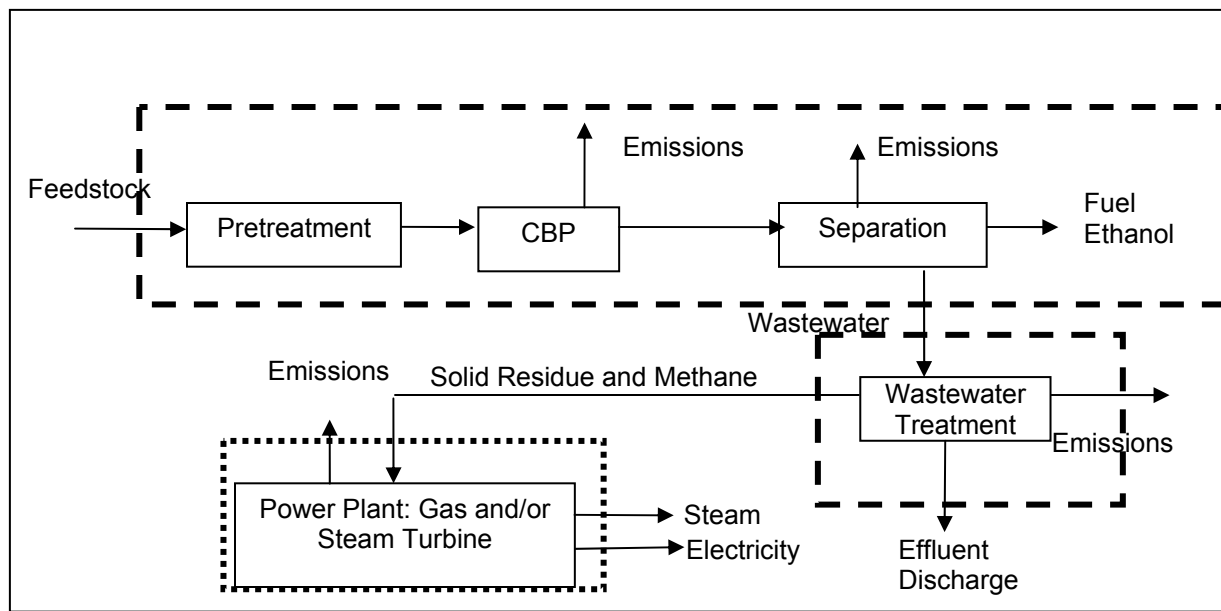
Emissions

Emissions

Feedstock

Pretreatment

CBP

Separation

Fuel Ethanol

Wastewater

Emissions

Solid Residue and Methane

Wastewater Treatment

Emissions

Power Plant: Gas and/or Steam Turbine

Steam

Electricity

Effluent Discharge